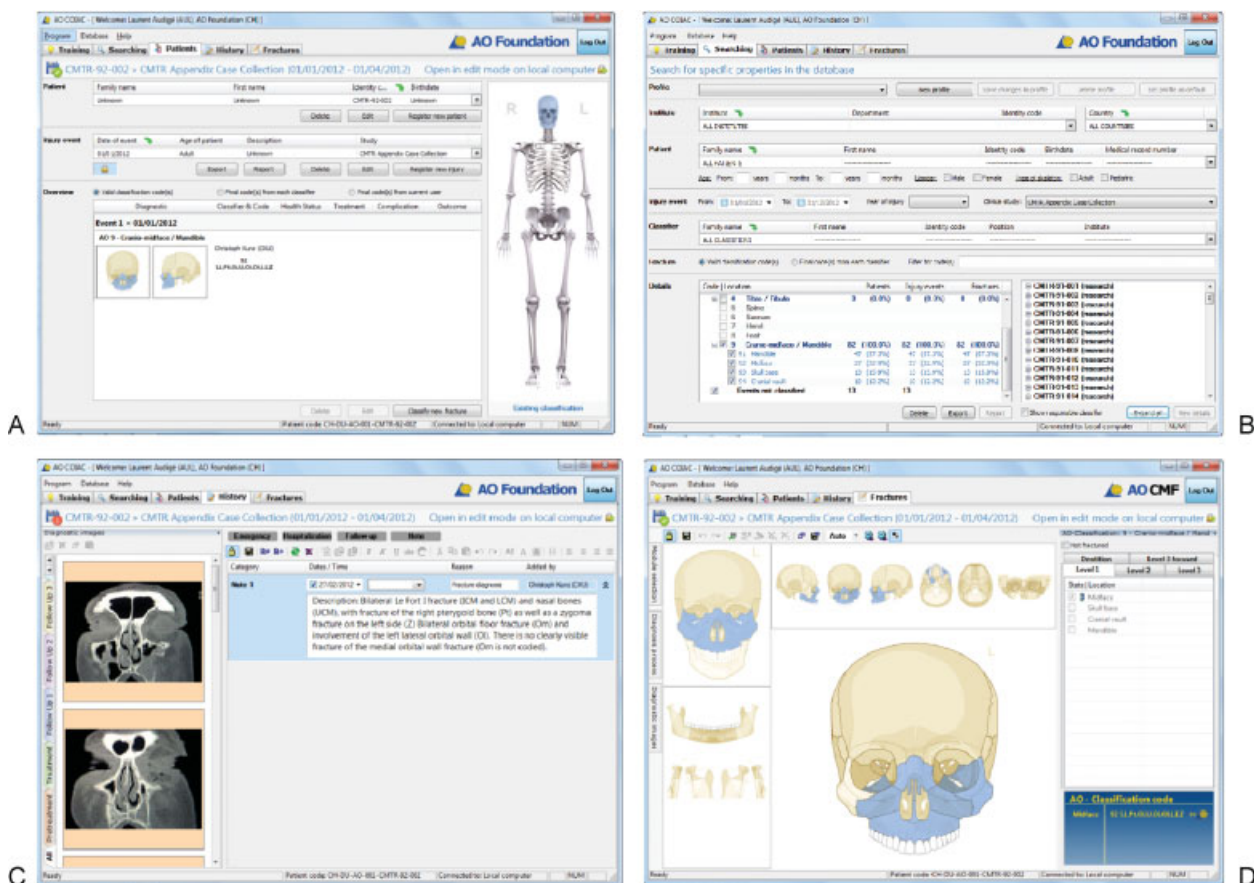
A

AO COIAC - Welcome Laurent Audigé (AUL), AO Foundation (CH)
Program Database Help
Training Searching Patients History Fractures
AO Foundation
Log Out
CMTR-92-002 » CMTR Appendix Case Collection (01/01/2012 – 01/04/2012) Open in edit mode on local computer

Patient
Family name | First name | Identity c... | Birthdate
Unknown | Unknown | CMTR-92-002 | Unknown
Delete Edit Register new patient

Injury event
Date of event | Age of patient | Description | Study
01/01/2012 | Adult | Unknown | CMTR Appendix Case Collection
Export Report Delete Edit Register new injury

Overview
Valid classification code(s) Final code(s) from each classifier Final code(s) from current user
Diagnosis | Classifier & Code | Health Status | Treatment | Complication | Outcome
Event 1 – 01/01/2012
AO 9 - Cranio-midface / Mandible
Christoph Kunz (CKU)
92
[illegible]
Delete Edit Classify new fracture
R L
Existing classification
Ready | Patient code: CH-DU-AO-001-CMTR-92-002 | Connected to Local computer | NUM

B

AO COIAC - Welcome Laurent Audigé (AUL), AO Foundation (CH)
Program Database Help
Training Searching Patients History Fractures
AO Foundation
Log Out
Search for specific properties in the database
Profile
New profile Save changes to profile Delete profile Set profile as default
Institute
Institute | Department | Identity code | Country
ALL INSTITUTES | ALL COUNTRIES
Patient
Family name | First name | Identity code | Birthdate | Medical record number
ALL PATIENTS
Age: From: years months To: years months Gender: Male Female Type of skeleton: Adult Pediatric
Injury event From: 01/01/2012 To: 01/04/2012 Year of injury Clinical study: CMTR Appendix Case Collection
Classifier
Family name | First name | Identity code | Position | Institute
ALL CLASSIFIERS
Fractures Valid classification code(s) Final code(s) from each classifier Filter for code(s):
Details
Code | Location | Patients | Injury events | Fractures
4 Tibia / Fibula 0 (0.0%) 0 (0.0%) 0 (0.0%)
5 Spine
6 Sternum
7 Hand
8 Foot
9 Cranio-midface / Mandible 82 (100.0%) 82 (100.0%) 82 (100.0%)
91 Mandible
92 Midface
93 Skull base
94 Cranial vault
Events not classified 13 13
CMTR-91-001 (research)
CMTR-91-002 (research)
CMTR-91-003 (research)
CMTR-91-004 (research)
CMTR-91-005 (research)
CMTR-91-006 (research)
CMTR-91-007 (research)
CMTR-91-008 (research)
CMTR-91-009 (research)
CMTR-91-010 (research)
CMTR-91-011 (research)
CMTR-91-012 (research)
CMTR-91-013 (research)
CMTR-91-014 (research)
Delete Export Report Show expanded classifier Expand all New details
Ready | Connected to Local computer | NUM

C

AO COIAC - Welcome Laurent Audigé (AUL), AO Foundation (CH)
Program Database Help
Training Searching Patients History Fractures
AO Foundation
Log Out
CMTR-92-002 » CMTR Appendix Case Collection (01/01/2012 – 01/04/2012) Open in edit mode on local computer
Diagnostic images
Emergency Hospitalization Follow-up Note
Category | Dates / Time | Reason | Added by
Note 1 | 27/02/2012 | Fracture diagnosis | Christoph Kunz (CKU)
Description: Bilateral Le Fort I fracture (ECM and LCM) and nasal bones (UCM), with fracture of the right pterygoid bone (Pt) as well as a zygoma fracture on the left side (Z) Bilateral orbital floor fracture (Om) and involvement of the left lateral orbital wall (Ol). There is no clearly visible fracture of the medial orbital wall fracture (Om is not coded).
All Preinjury Treatment Follow Up 1 Follow Up 2 Follow Up 3
Ready | Patient code: CH-DU-AO-001-CMTR-92-002 | Connected to Local computer | NUM

D

AO COIAC - Welcome Laurent Audigé (AUL), AO Foundation (CH)
Program Database Help
Training Searching Patients History Fractures
AO CMF
Log Out
CMTR-92-002 » CMTR Appendix Case Collection (01/01/2012 – 01/04/2012) Open in edit mode on local computer
Auto
AO Classification: 9 - Cranio-midface / Mand...
Not fractured
Definition | Level 3 focused
Level 1 | Level 2 | Level 3
State | Location
Midface
Skull base
Cranial vault
Mandible
Module selection Diagnostic process Diagnostic images
AO - Classification code
Midface 92 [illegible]
Ready | Patient code: CH-DU-AO-001-CMTR-92-002 | Connected to Local computer | NUM